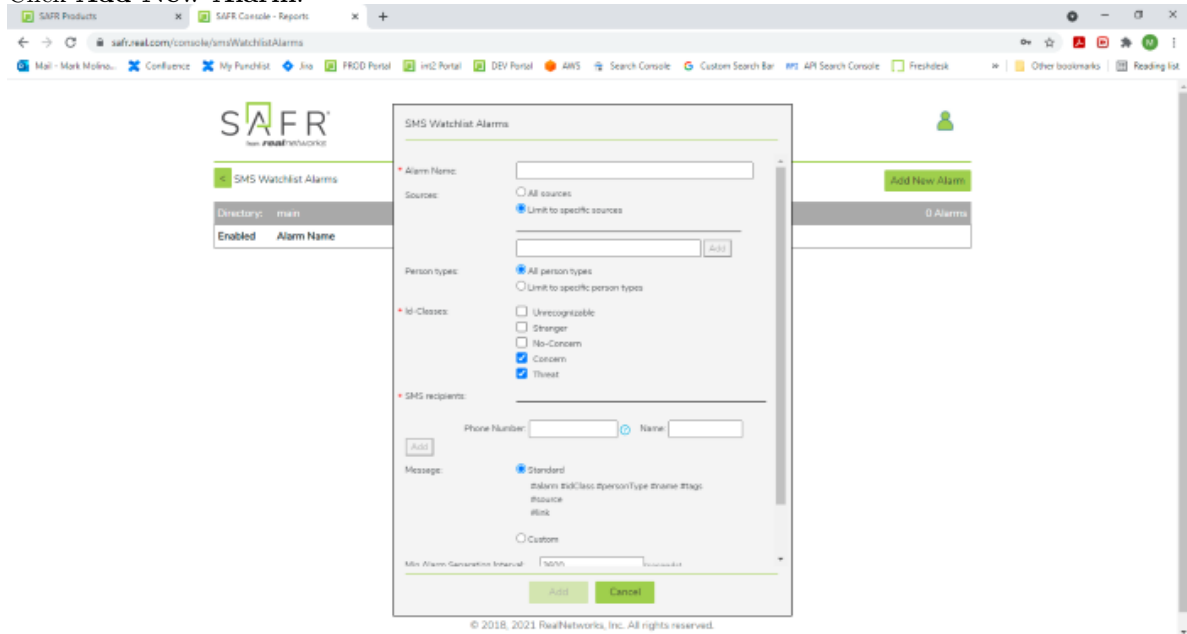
SAFR Products
SAFR Console - Reports
safr.real.com/console/smsWatchlistAlarms
Mail - Mark Molino... Confluence My Punchlist Jira PROD Portal int2 Portal DEV Portal AWS Search Console Custom Search Bar API Search Console Freshdesk Other bookmarks Reading list

SAFR from realnetworks

< SMS Watchlist Alarms
Directory: main
Enabled Alarm Name
Add New Alarm
0 Alarms

SMS Watchlist Alarms

* Alarm Name:
Sources: All sources
Limit to specific sources
Add
Person types: All person types
Limit to specific person types
* Id-Classes: Unrecognizable
Stranger
No-Concern
Concern
Threat
* SMS recipients:
Phone Number: Name:
Add
Message: Standard
#alarm #idClass #personType #name #tags
#source
#link
Custom
Min Alarm Generation Interval: 3600 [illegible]

Add Cancel

© 2018, 2021 RealNetworks, Inc. All rights reserved.